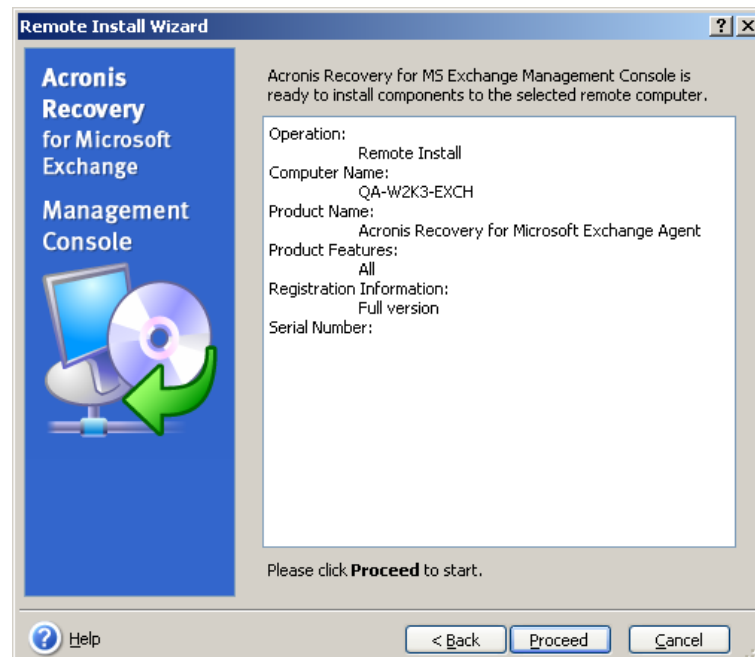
Remote Install Wizard

? X

Acronis Recovery for Microsoft Exchange

Management Console

Acronis Recovery for MS Exchange Management Console is ready to install components to the selected remote computer.

Operation:
Remote Install
Computer Name:
QA-W2K3-EXCH
Product Name:
Acronis Recovery for Microsoft Exchange Agent
Product Features:
All
Registration Information:
Full version
Serial Number:

Please click **Proceed** to start.

Help

< Back

Proceed

Cancel